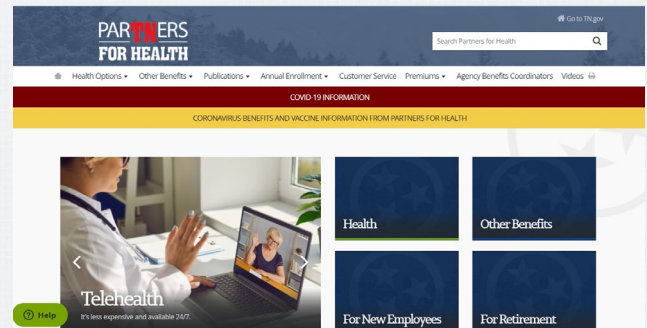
PARTNERS FOR HEALTH

Go to TN.gov

Search Partners for Health

Health Options ▾ Other Benefits ▾ Publications ▾ Annual Enrollment ▾ Customer Service Premiums ▾ Agency Benefits Coordinators Videos

COVID-19 INFORMATION

CORONAVIRUS BENEFITS AND VACCINE INFORMATION FROM PARTNERS FOR HEALTH

Telehealth
It's less expensive and available 24/7.

Health

Other Benefits

For New Employees

For Retirement

Help